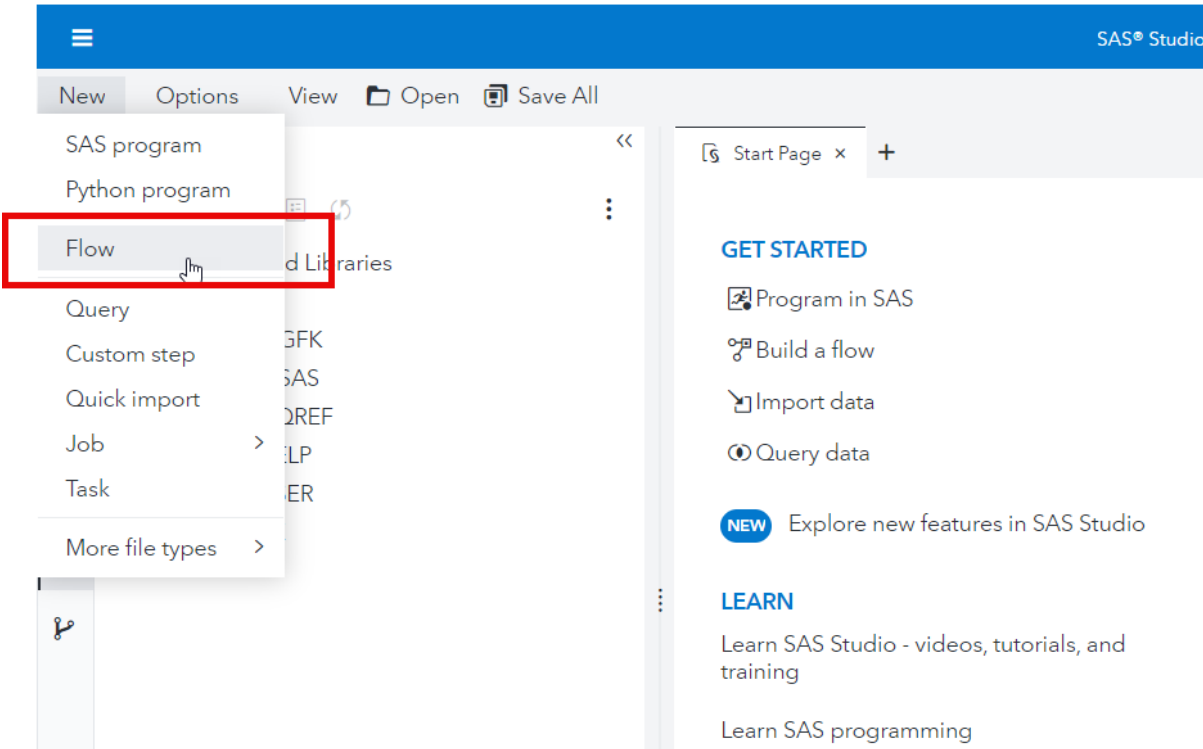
SAS® Studio

New Options View Open Save All

SAS program
Python program
Flow
Query
Custom step
Quick import
Job
Task
More file types

d Libraries
GFK
SAS
QREF
ELP
ER

Start Page ×

GET STARTED
Program in SAS
Build a flow
Import data
Query data

NEW Explore new features in SAS Studio

LEARN
Learn SAS Studio - videos, tutorials, and training

Learn SAS programming